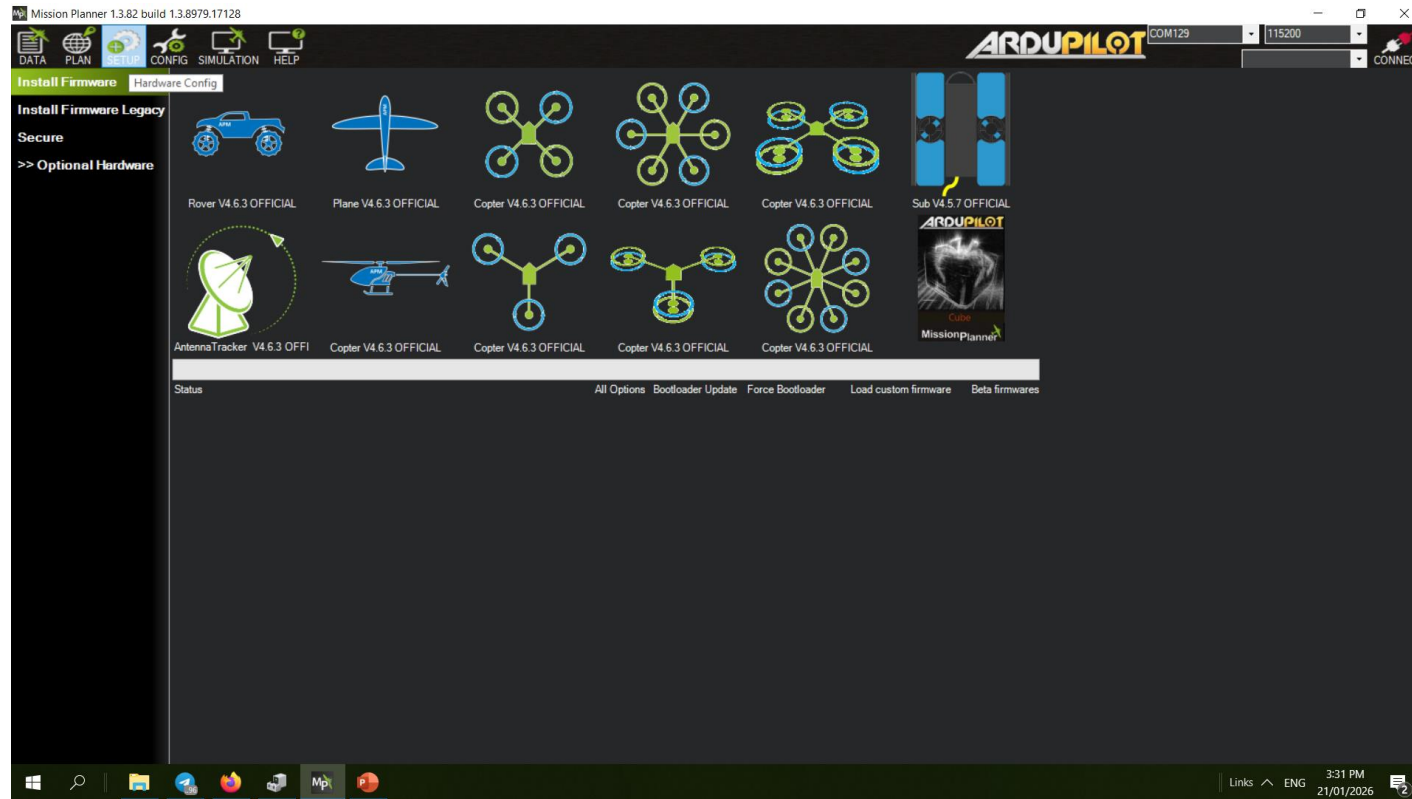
Mission Planner 1.3.82 build 1.3.8979.17128

DATA PLAN SETUP CONFIG SIMULATION HELP

ARDUPILOT COM129 115200 CONNEC

Install Firmware Hardware Config

Install Firmware Legacy

Secure

>> Optional Hardware

Rover V4.6.3 OFFICIAL

Plane V4.6.3 OFFICIAL

Copter V4.6.3 OFFICIAL

Copter V4.6.3 OFFICIAL

Copter V4.6.3 OFFICIAL

Sub V4.5.7 OFFICIAL

AntennaTracker V4.6.3 OFFI

Copter V4.6.3 OFFICIAL

Copter V4.6.3 OFFICIAL

Copter V4.6.3 OFFICIAL

Copter V4.6.3 OFFICIAL

ARDUPILOT Cube MissionPlanner

Status

All Options Bootloader Update Force Bootloader Load custom firmware Beta firmwares

Links ENG 3:31 PM 21/01/2026 2